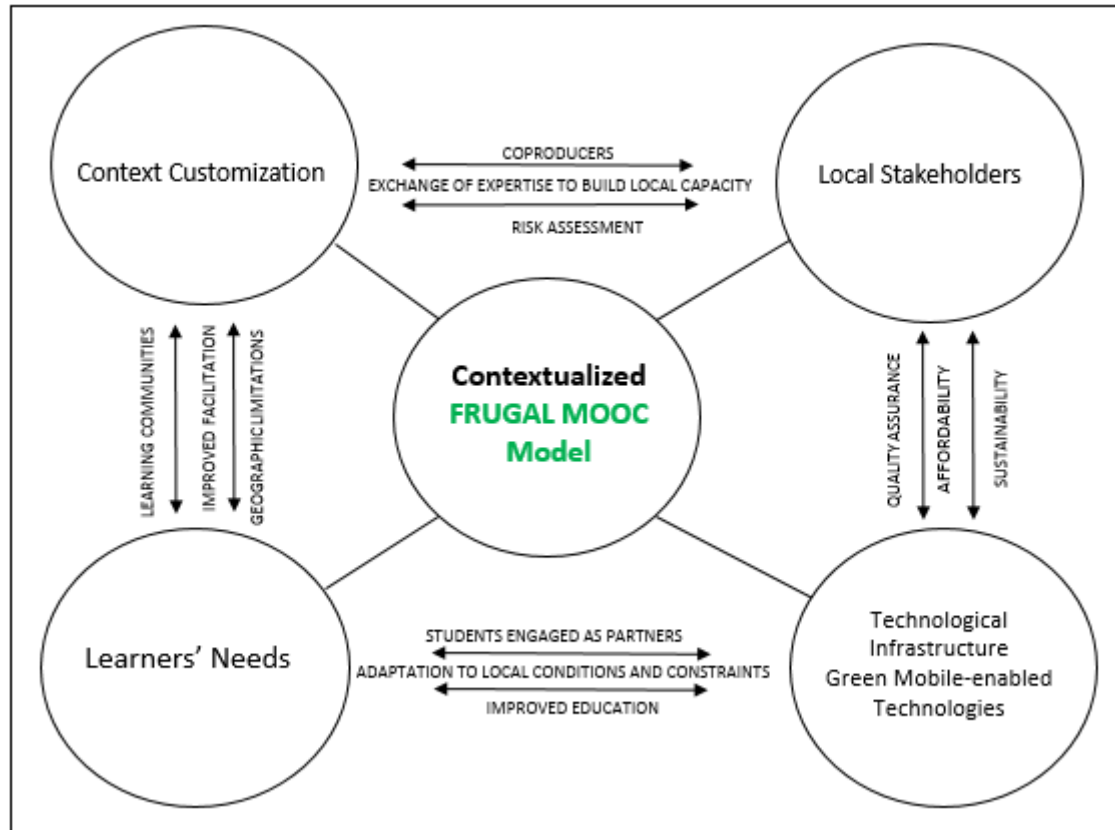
Context Customization

COPRODUCERS
EXCHANGE OF EXPERTISE TO BUILD LOCAL CAPACITY
RISK ASSESSMENT

Local Stakeholders

LEARNING COMMUNITIES
IMPROVED FACILITATION
GEOGRAPHICLIMITATIONS

Contextualized
FRUGAL MOOC
Model

QUALITY ASSURANCE
AFFORDABILITY
SUSTAINABILITY

Learners' Needs

STUDENTS ENGAGED AS PARTNERS
ADAPTATION TO LOCAL CONDITIONS AND CONSTRAINTS
IMPROVED EDUCATION

Technological Infrastructure
Green Mobile-enabled Technologies